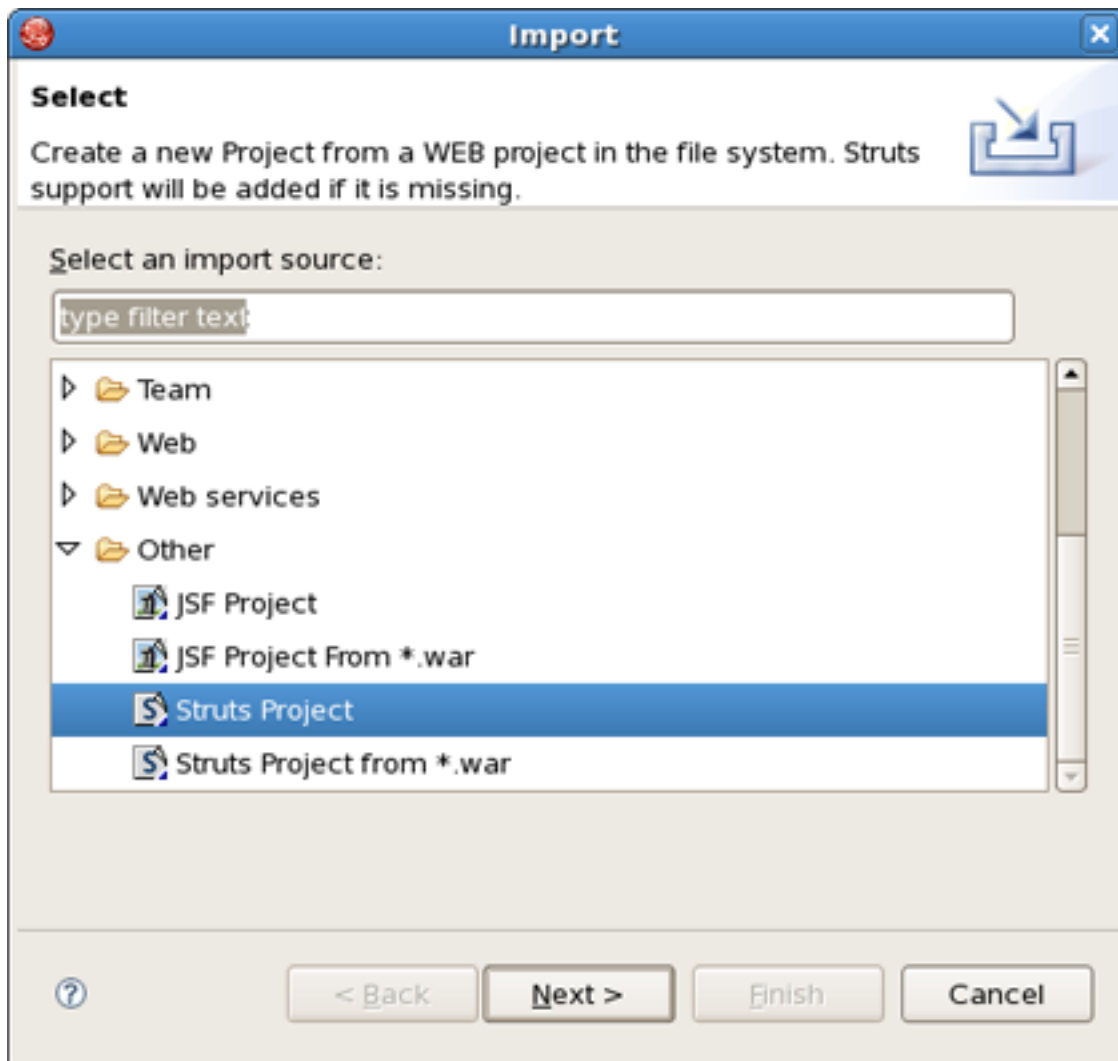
Import

Select

Create a new Project from a WEB project in the file system. Struts support will be added if it is missing.

Select an import source:

type filter text

Team
Web
Web services
Other
JSF Project
JSF Project From *.war
Struts Project
Struts Project from *.war

< Back
Next >
Finish
Cancel